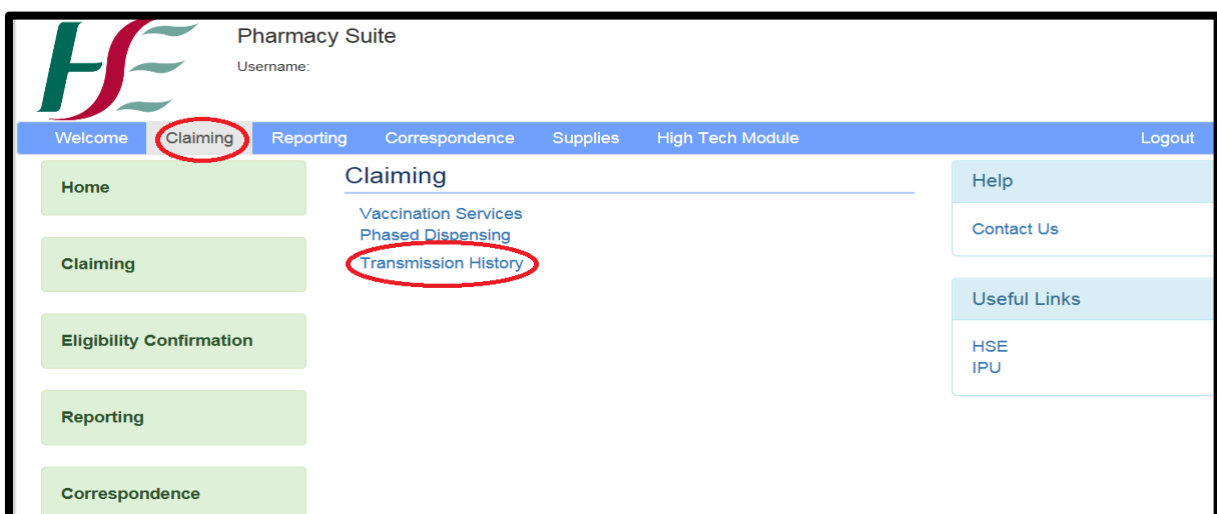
HSE

Pharmacy Suite
Username:

Welcome Claiming Reporting Correspondence Supplies High Tech Module Logout

Home

Claiming

Eligibility Confirmation

Reporting

Correspondence

Claiming

Vaccination Services
Phased Dispensing
Transmission History

Help

Contact Us

Useful Links

HSE
IPU